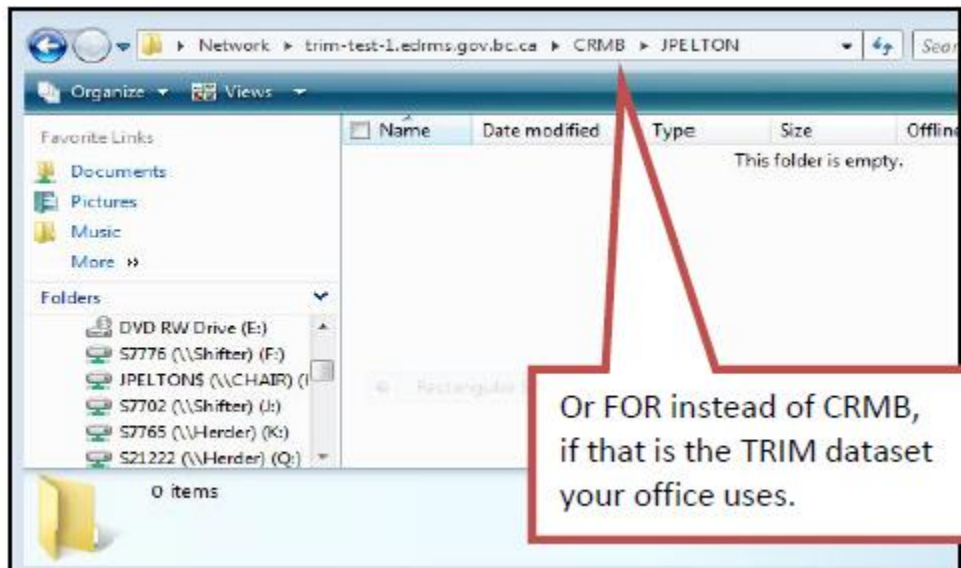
▸ Network ▸ trim-test-1.edrms.gov.bc.ca ▸ CRMB ▸ JPELTON

Sear

Organize ▾ Views ▾

Favorite Links

Documents

Pictures

Music

More »

Folders

DVD RW Drive (E:)

S7776 (\\Shifter) (F:)

JPELTON$ (\\CHAIR) (I

S7702 (\\Shifter) (J:)

S7765 (\\Herder) (K:)

S21222 (\\Herder) (Q:)

| Name | Date modified | Type | Size | Offline |
|---|---|---|---|---|

This folder is empty.

Rectangular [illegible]

0 items

Or FOR instead of CRMB, if that is the TRIM dataset your office uses.